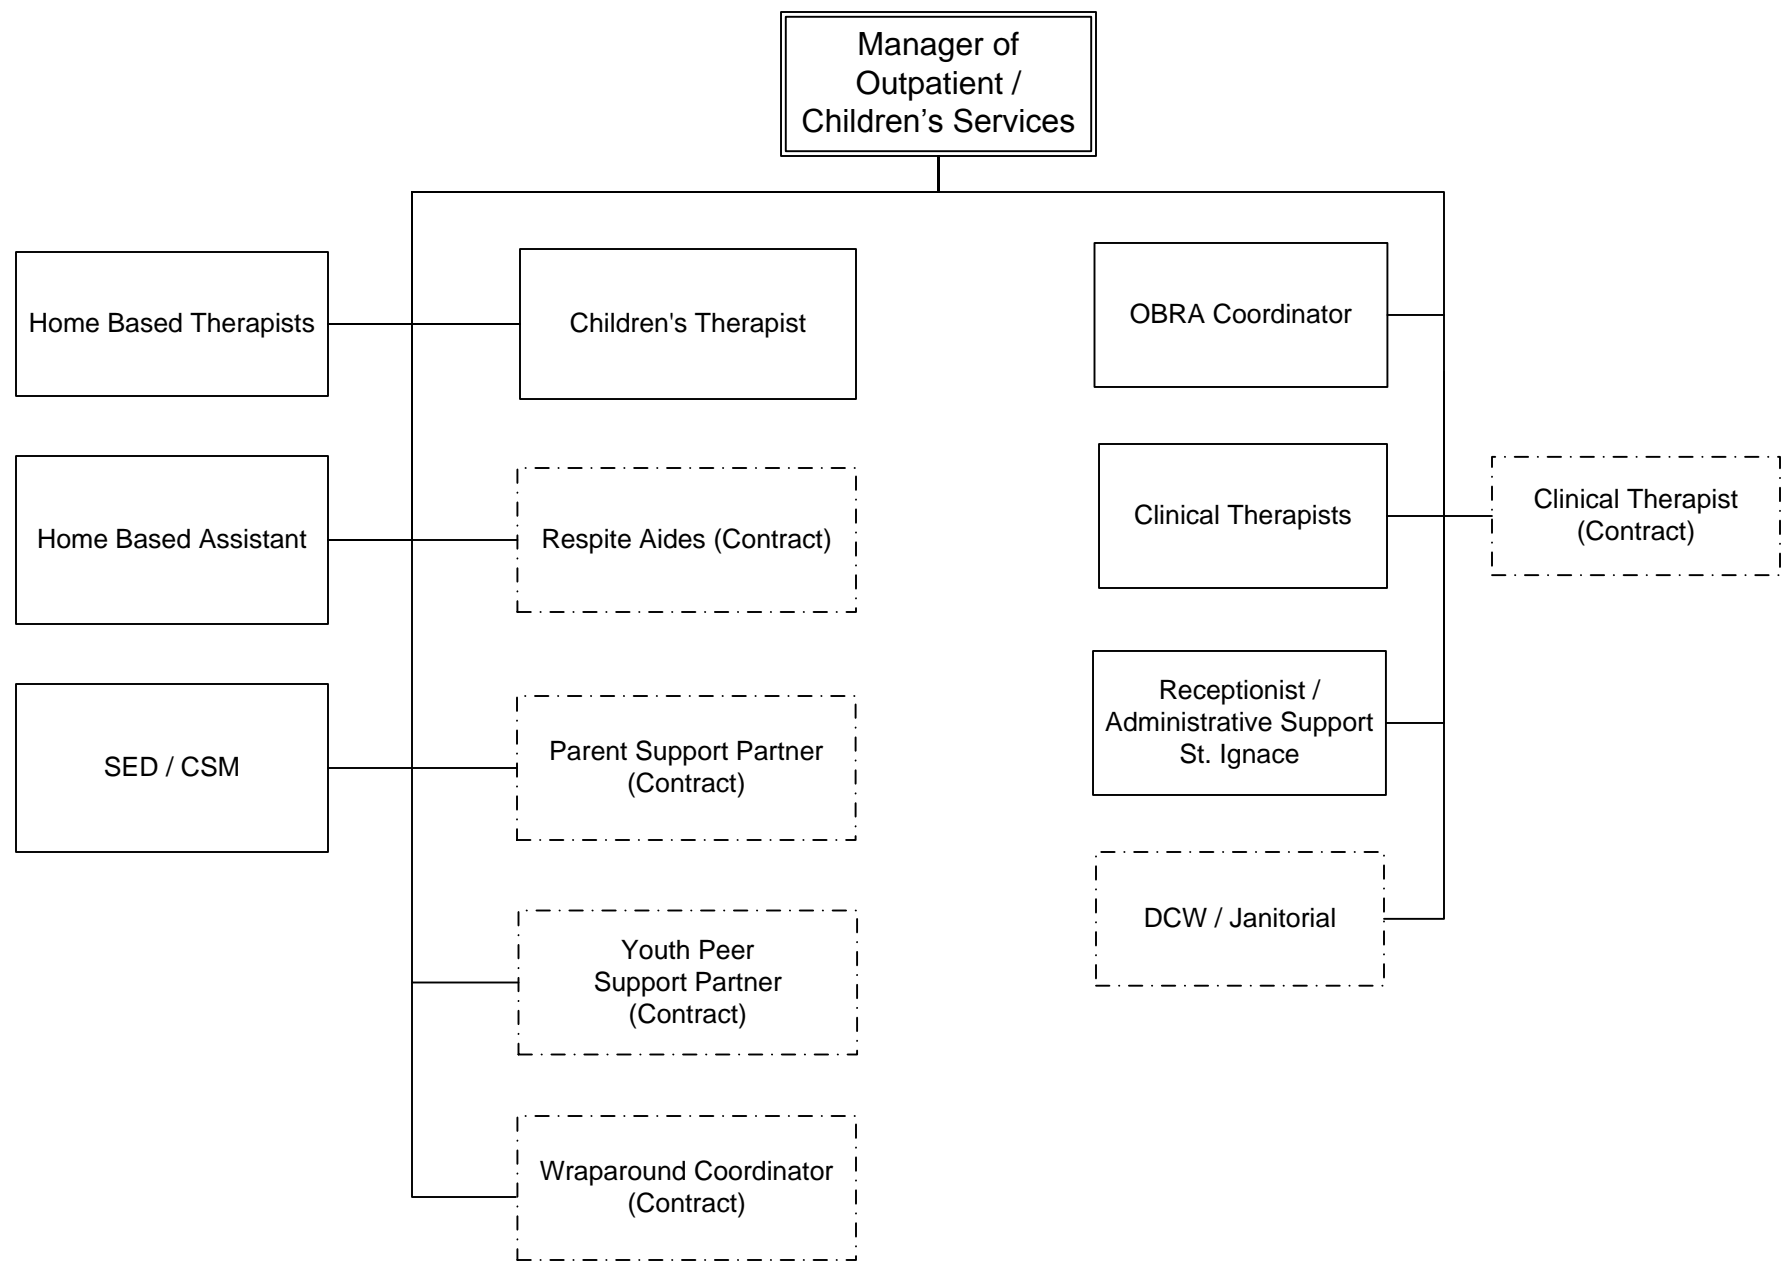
Manager of Outpatient / Children’s Services

Home Based Therapists

Children's Therapist

OBRA Coordinator

Home Based Assistant

Respite Aides (Contract)

Clinical Therapists

Clinical Therapist (Contract)

SED / CSM

Parent Support Partner (Contract)

Receptionist / Administrative Support St. Ignace

DCW / Janitorial

Youth Peer Support Partner (Contract)

Wraparound Coordinator (Contract)